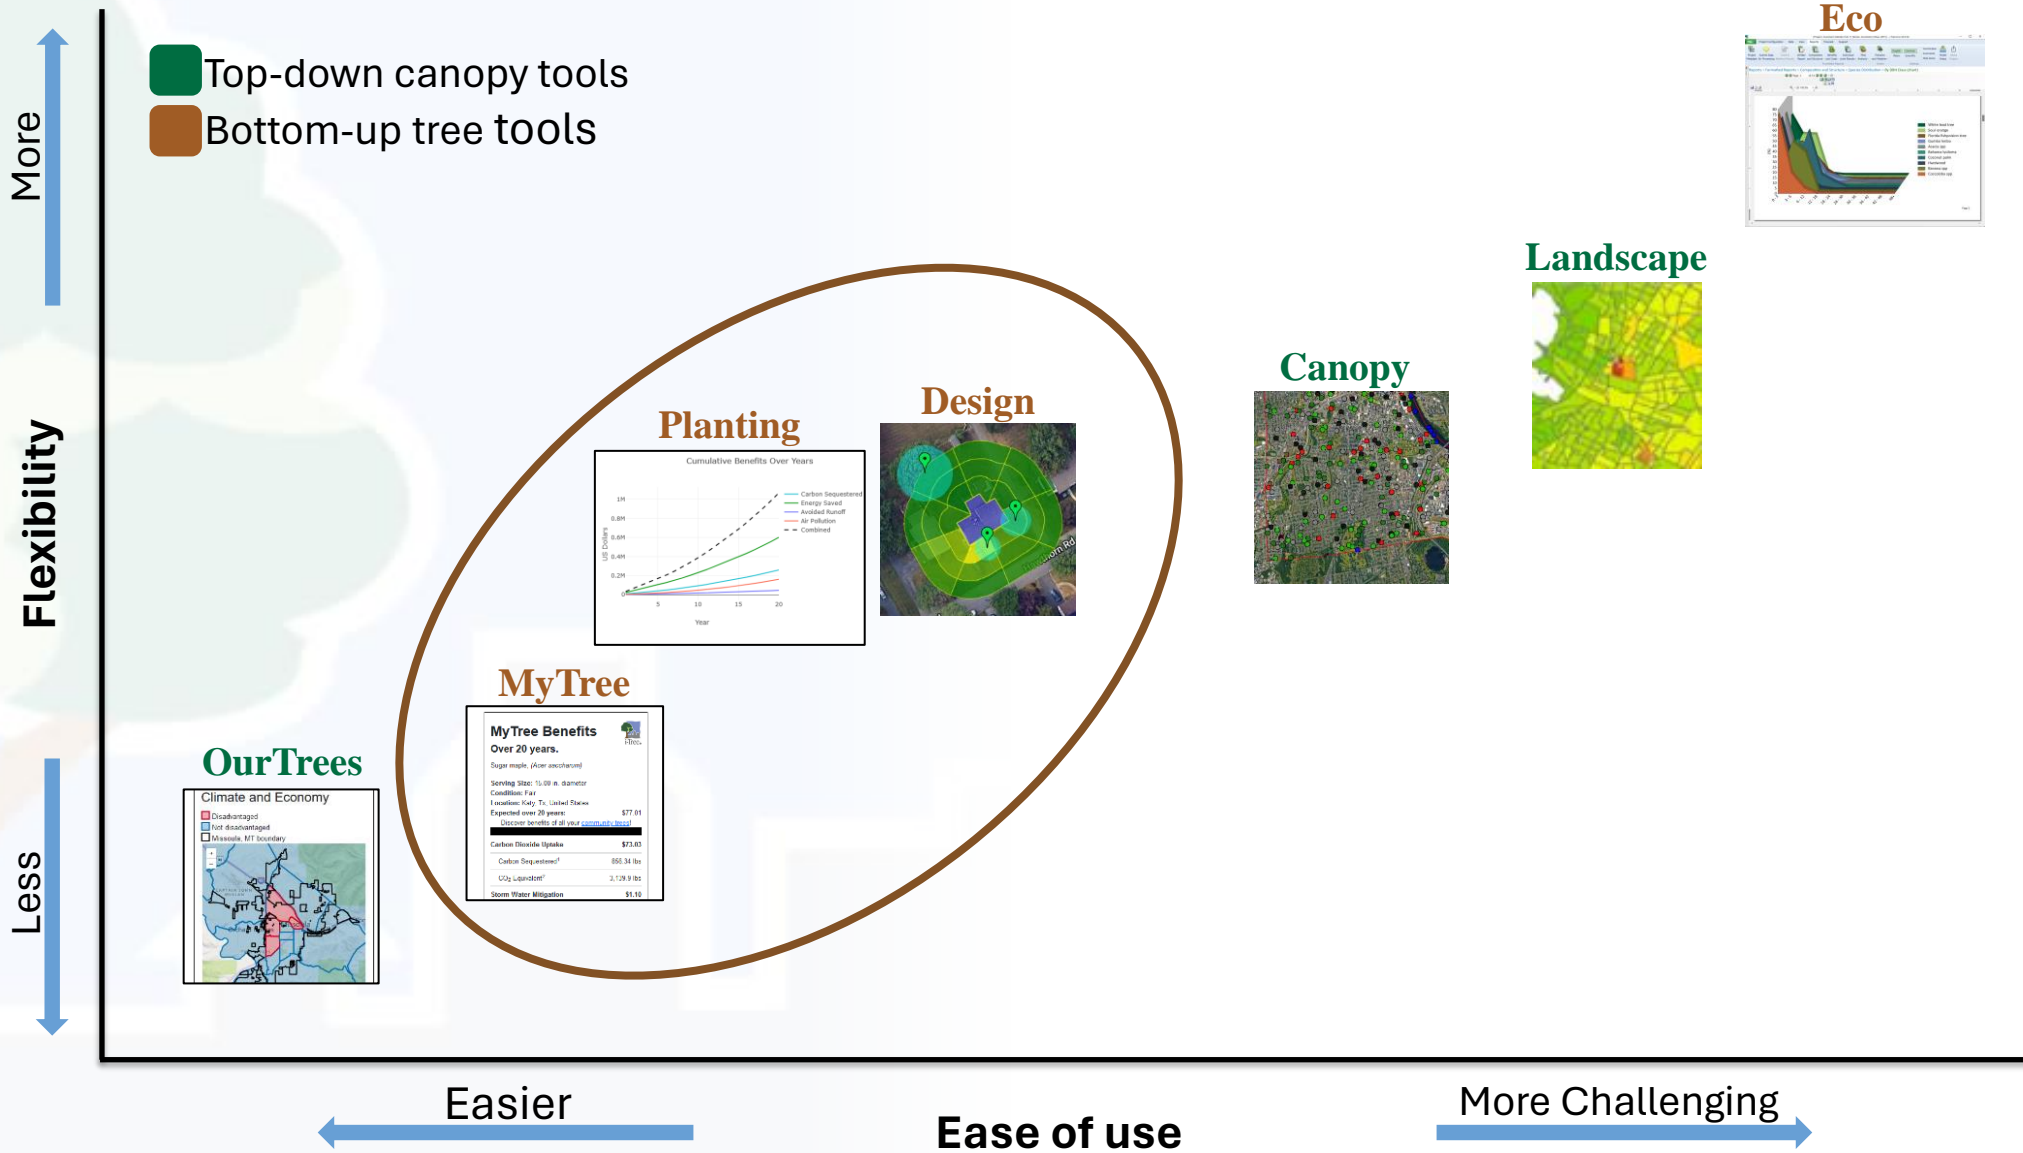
More

Flexibility

Less

Top-down canopy tools
Bottom-up tree tools

Eco

Landscape

Canopy

Design

Planting

Cumulative Benefits Over Years

1M
0.8M
0.6M
0.4M
0.2M
0
US Dollars
5
10
15
20
Year

Carbon Sequestered
Energy Saved
Avoided Runoff
Air Pollution
Combined

MyTree

MyTree Benefits
Over 20 years.

Sugar maple, (Acer saccharum)

Serving Size: 16.00 in. diameter
Condition: Fair
Location: Katy, Tx, United States
Expected over 20 years: $77.01
Discover benefits of all your community trees!

Carbon Dioxide Uptake $73.03
Carbon Sequestered 855.34 lbs
$CO_2$ Equivalent 3,139.9 lbs
Storm Water Mitigation $1.10

OurTrees

Climate and Economy
Disadvantaged
Not disadvantaged
Missoula, MT boundary

Easier

Ease of use

More Challenging